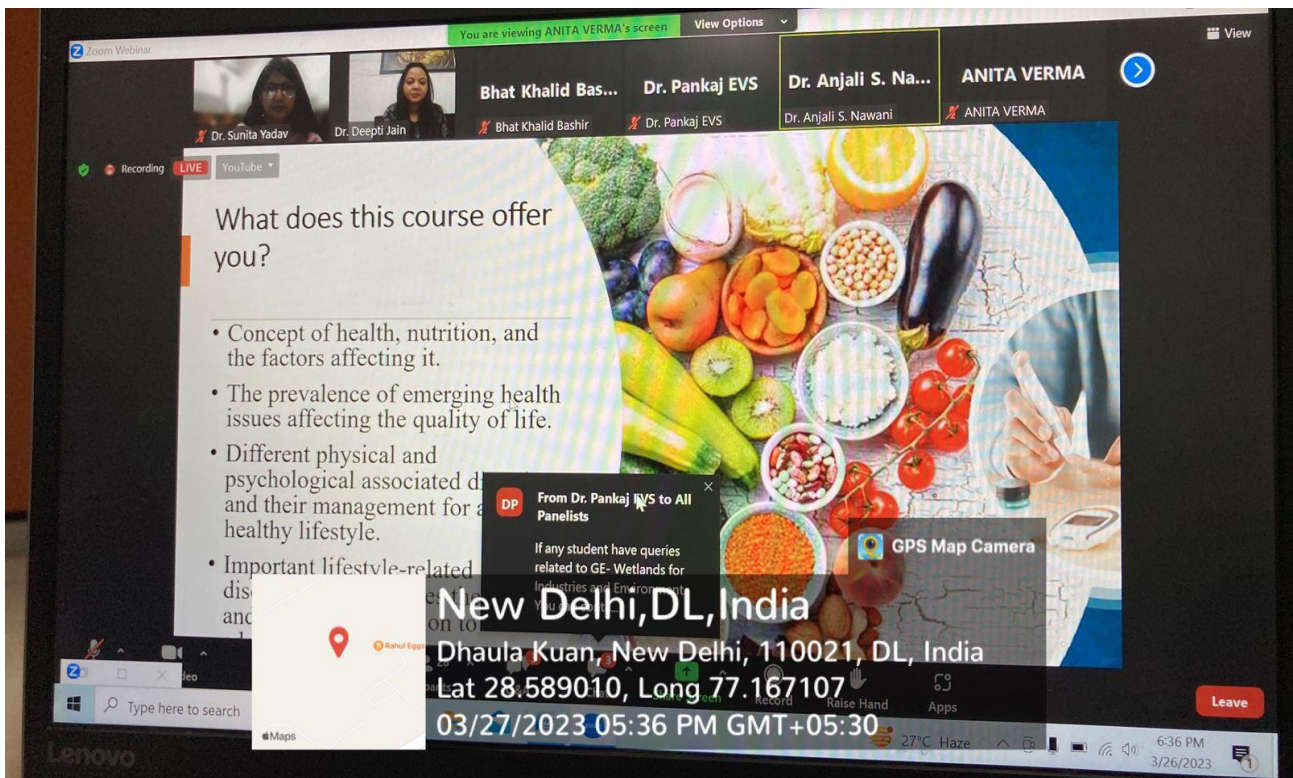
You are viewing ANITA VERMA's screen View Options

Zoom Webinar

View

Dr. Sunita Yadav

Dr. Deepti Jain

Bhat Khalid Bas...
Bhat Khalid Bashir

Dr. Pankaj EVS
Dr. Pankaj EVS

Dr. Anjali S. Na...
Dr. Anjali S. Nawani

ANITA VERMA
ANITA VERMA

Recording LIVE YouTube

What does this course offer you?

• Concept of health, nutrition, and the factors affecting it.

• The prevalence of emerging health issues affecting the quality of life.

• Different physical and psychological associated d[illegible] and their management for a healthy lifestyle.

• Important lifestyle-related dis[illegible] and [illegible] on to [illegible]

DP From Dr. Pankaj EVS to All Panelists

If any student have queries related to GE- Wetlands for Industries and Environment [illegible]

GPS Map Camera

New Delhi,DL,India
Dhaula Kuan, New Delhi, 110021, DL, India
Lat 28.589010, Long 77.167107
03/27/2023 05:36 PM GMT+05:30

Rahul Eggs

Maps

Record Raise Hand Apps

Leave

Type here to search

27°C Haze

6:36 PM
3/26/2023

Lenovo